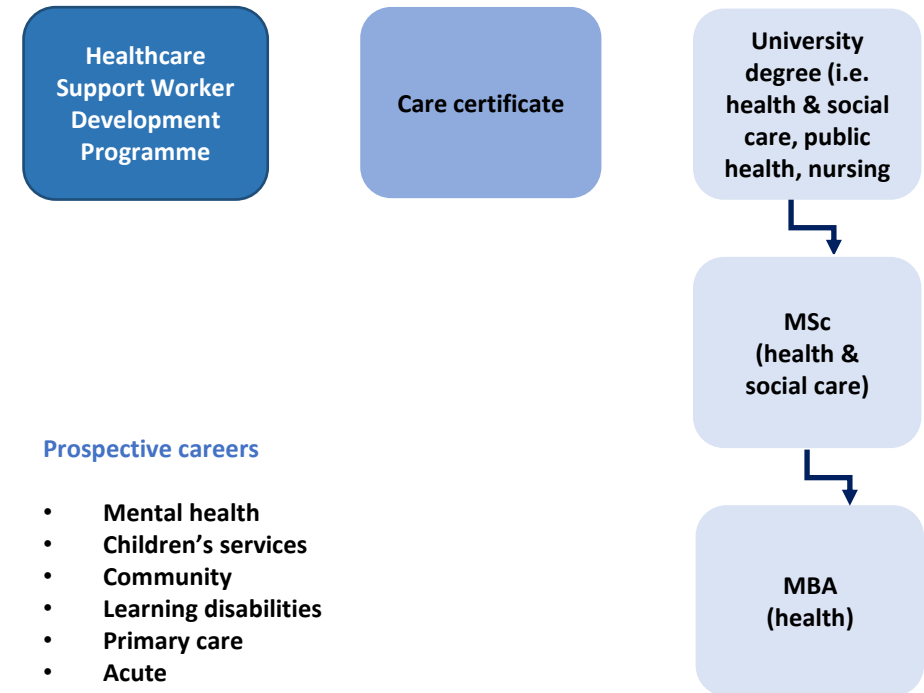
Healthcare Support Worker Development Programme

Care certificate

University degree (i.e. health & social care, public health, nursing

MSc (health & social care)

MBA (health)

Prospective careers

- Mental health
- Children's services
- Community
- Learning disabilities
- Primary care
- Acute